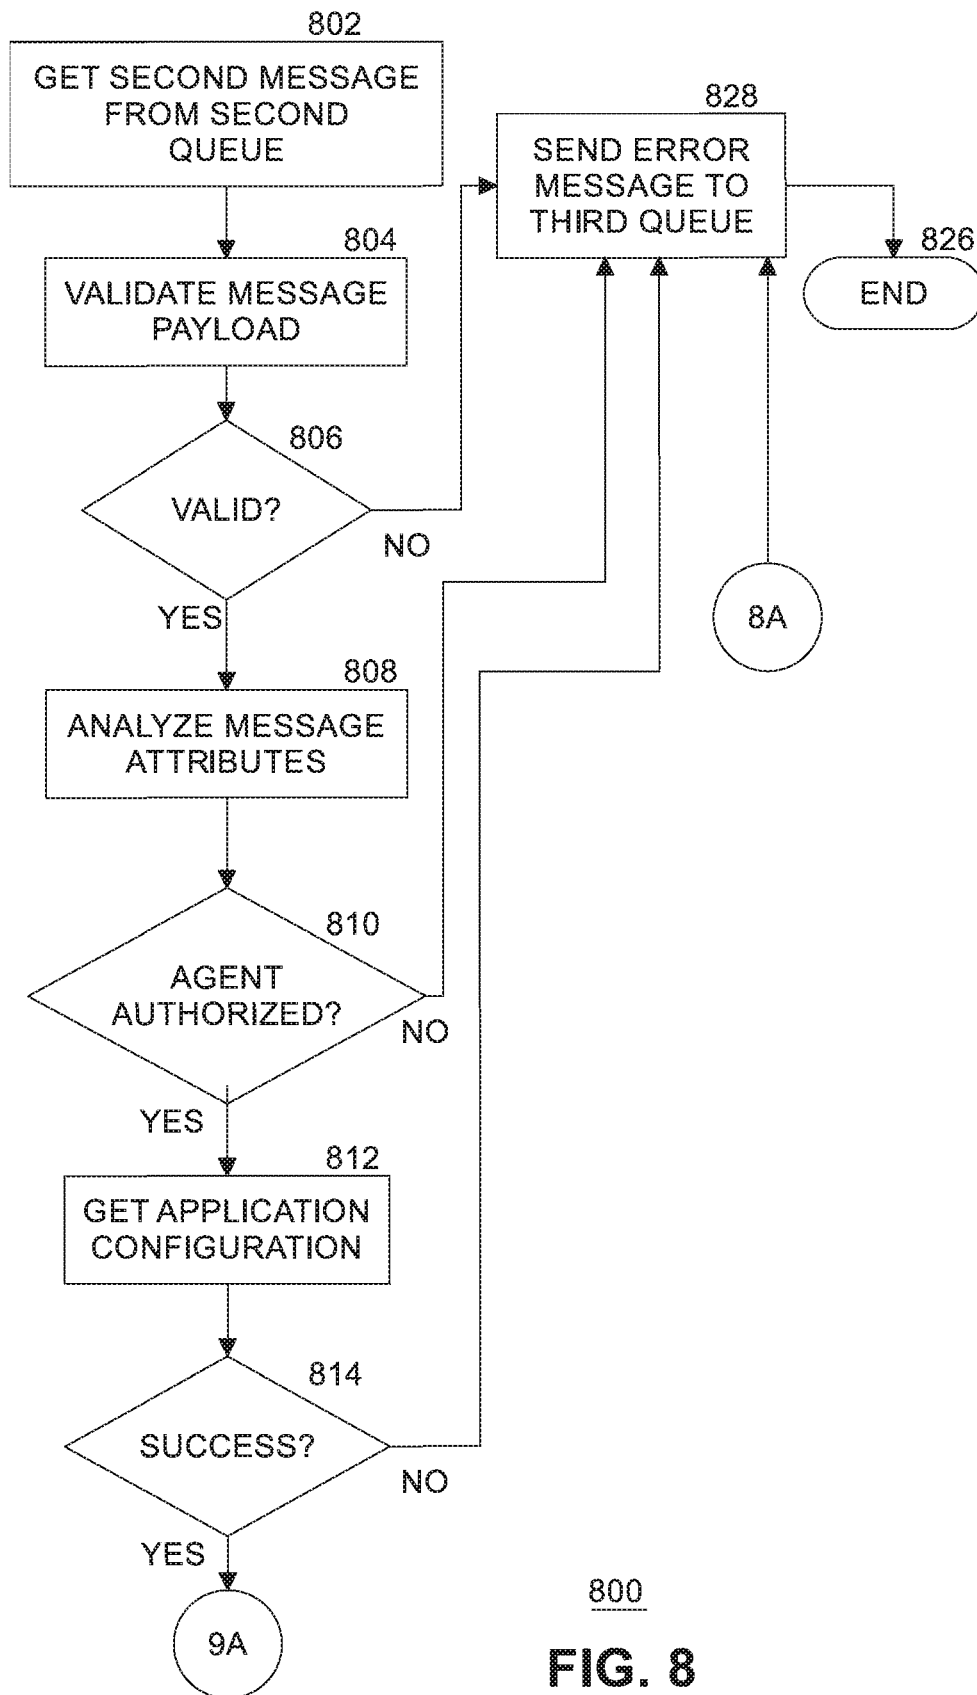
802
GET SECOND MESSAGE FROM SECOND QUEUE

828
SEND ERROR MESSAGE TO THIRD QUEUE

826
END

804
VALIDATE MESSAGE PAYLOAD

806
VALID?
NO
YES

8A

808
ANALYZE MESSAGE ATTRIBUTES

810
AGENT AUTHORIZED?
NO
YES

812
GET APPLICATION CONFIGURATION

814
SUCCESS?
NO
YES

9A

800

FIG. 8